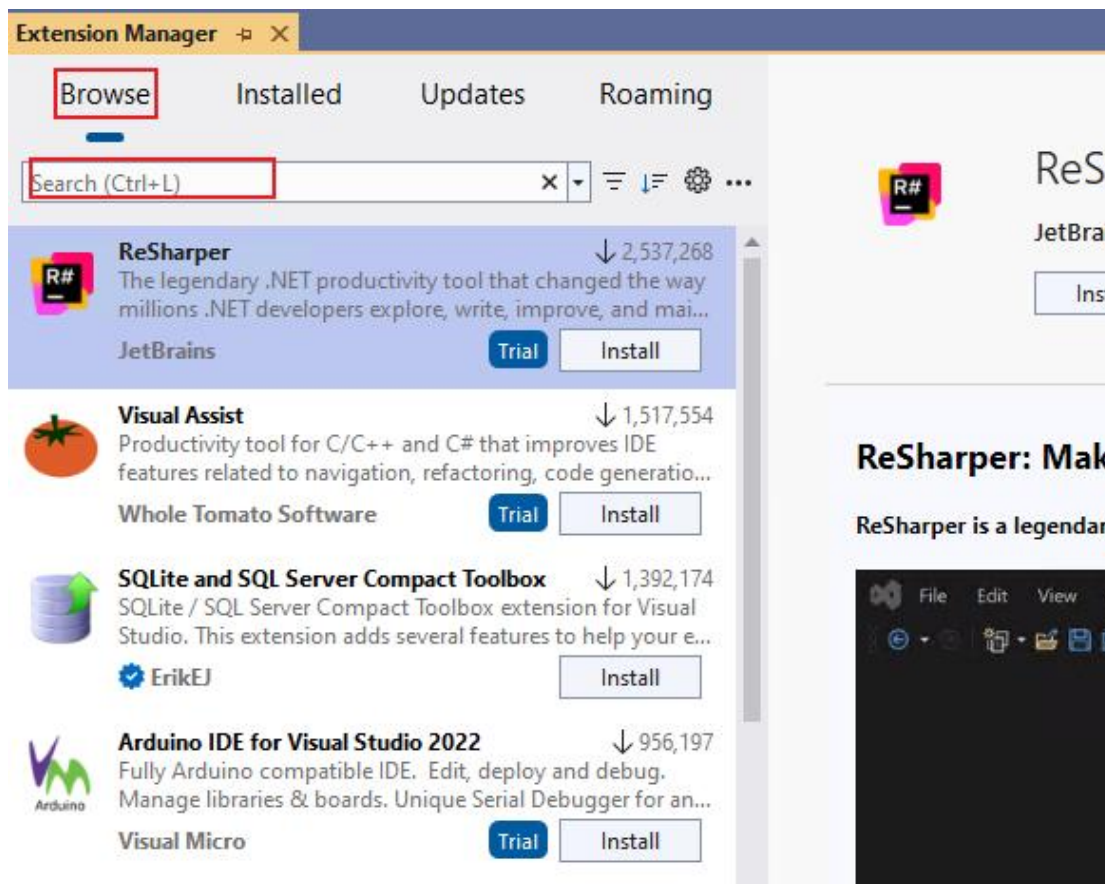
Extension Manager

Browse Installed Updates Roaming

Search (Ctrl+L)

R#

ReSharper ↓ 2,537,268
The legendary .NET productivity tool that changed the way millions .NET developers explore, write, improve, and mai...
JetBrains Trial Install

Visual Assist ↓ 1,517,554
Productivity tool for C/C++ and C# that improves IDE features related to navigation, refactoring, code generatio...
Whole Tomato Software Trial Install

SQLite and SQL Server Compact Toolbox ↓ 1,392,174
SQLite / SQL Server Compact Toolbox extension for Visual Studio. This extension adds several features to help your e...
ErikEJ Install

Arduino
Arduino IDE for Visual Studio 2022 ↓ 956,197
Fully Arduino compatible IDE. Edit, deploy and debug. Manage libraries & boards. Unique Serial Debugger for an...
Visual Micro Trial Install

R#
ReS
JetBra
Ins

ReSharper: Mak

ReSharper is a legendar

File Edit View